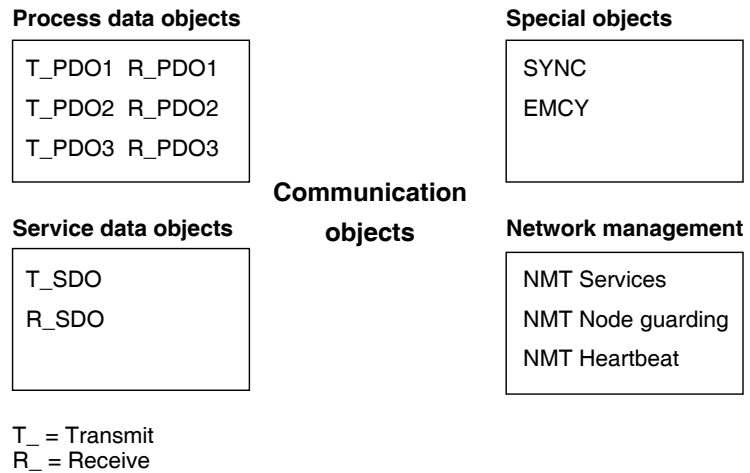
Process data objects

T_PDO1 R_PDO1
T_PDO2 R_PDO2
T_PDO3 R_PDO3

Special objects

SYNC
EMCY

Communication objects

Service data objects

T_SDO
R_SDO

Network management

NMT Services
NMT Node guarding
NMT Heartbeat

T_ = Transmit
R_ = Receive